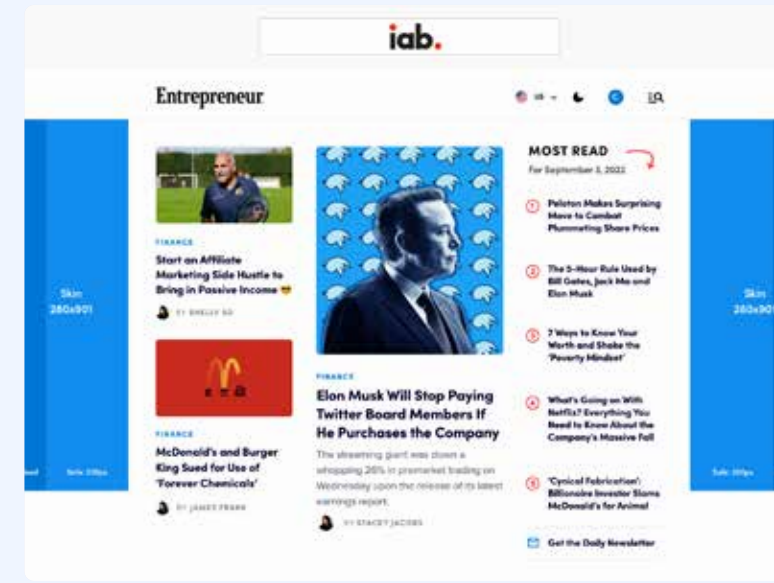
iab.

Entrepreneur

Skin 280x901

FINANCE

Start an Affiliate Marketing Side Hustle to Bring in Passive Income 😎

BY SHELLY SO

FINANCE

McDonald's and Burger King Sued for Use of 'Forever Chemicals'

BY JAMES FRANK

FINANCE

Elon Musk Will Stop Paying Twitter Board Members If He Purchases the Company

The streaming giant was down a whopping 26% in premarket trading on Wednesday upon the release of its latest earnings report.

BY STACEY JACOBS

MOST READ

For September 3, 2022

1 Peloton Makes Surprising Move to Combat Plummeting Share Prices

2 The 5-Hour Rule Used by Bill Gates, Jack Ma and Elon Musk

3 7 Ways to Know Your Worth and Shake the 'Poverty Mindset'

4 What's Going on With Netflix? Everything You Need to Know About the Company's Massive Fall

5 'Cynical Fabrication': Billionaire Investor Slams McDonald's for Animal

Get the Daily Newsletter

Skin 280x901

Safe: 208px

Safe: 208px